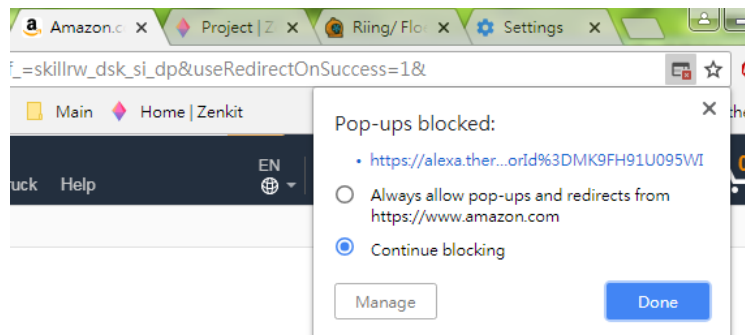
Amazon.c ×
Project | Z ×
Riing/ Flo ×
Settings ×

f_=skillrw_dsk_si_dp&useRedirectOnSuccess=1&

Main
Home | Zenkit

uck
Help
EN

Pop-ups blocked:
×
• https://alexa.ther...orId%3DMK9FH91U095WI
Always allow pop-ups and redirects from https://www.amazon.com
Continue blocking
Manage
Done